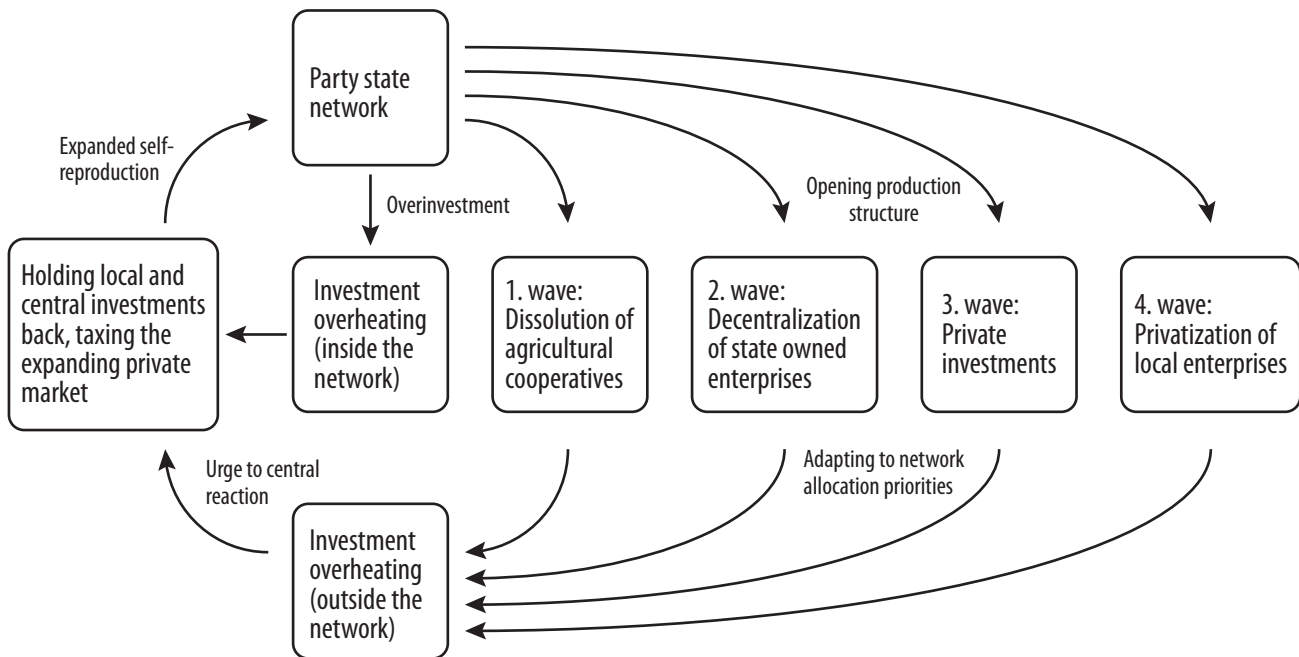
Party state network

Expanded self-reproduction

Overinvestment

Opening production structure

Holding local and central investments back, taxing the expanding private market

Investment overheating (inside the network)

1. wave: Dissolution of agricultural cooperatives

2. wave: Decentralization of state owned enterprises

3. wave: Private investments

4. wave: Privatization of local enterprises

Urge to central reaction

Adapting to network allocation priorities

Investment overheating (outside the network)